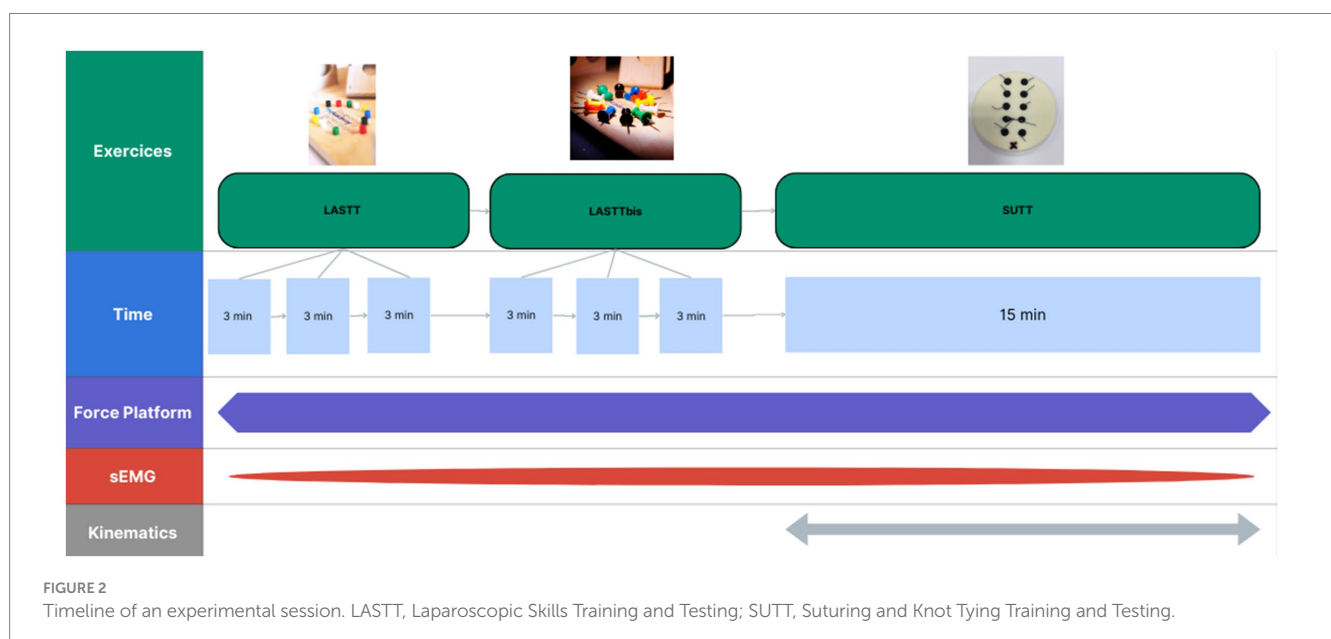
Exercices

LASTT

LASTTbis

SUTT

Time

3 min

3 min

3 min

3 min

3 min

3 min

15 min

Force Platform

sEMG

Kinematics

FIGURE 2
Timeline of an experimental session. LASTT, Laparoscopic Skills Training and Testing; SUTT, Suturing and Knot Tying Training and Testing.